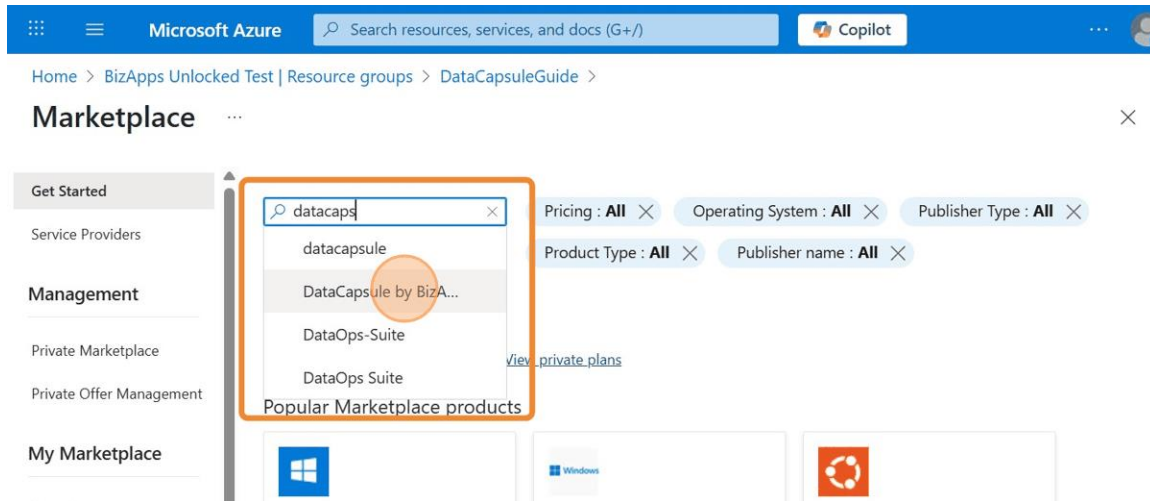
Microsoft Azure

Search resources, services, and docs (G+/)

Copilot

...

Home > BizApps Unlocked Test | Resource groups > DataCapsuleGuide >

Marketplace ...

Get Started

Service Providers

Management

Private Marketplace

Private Offer Management

My Marketplace

datacaps

datacapsule

DataCapsule by BizA...

DataOps-Suite

DataOps Suite

Popular Marketplace products

Pricing : All

Operating System : All

Publisher Type : All

Product Type : All

Publisher name : All

View private plans

Windows